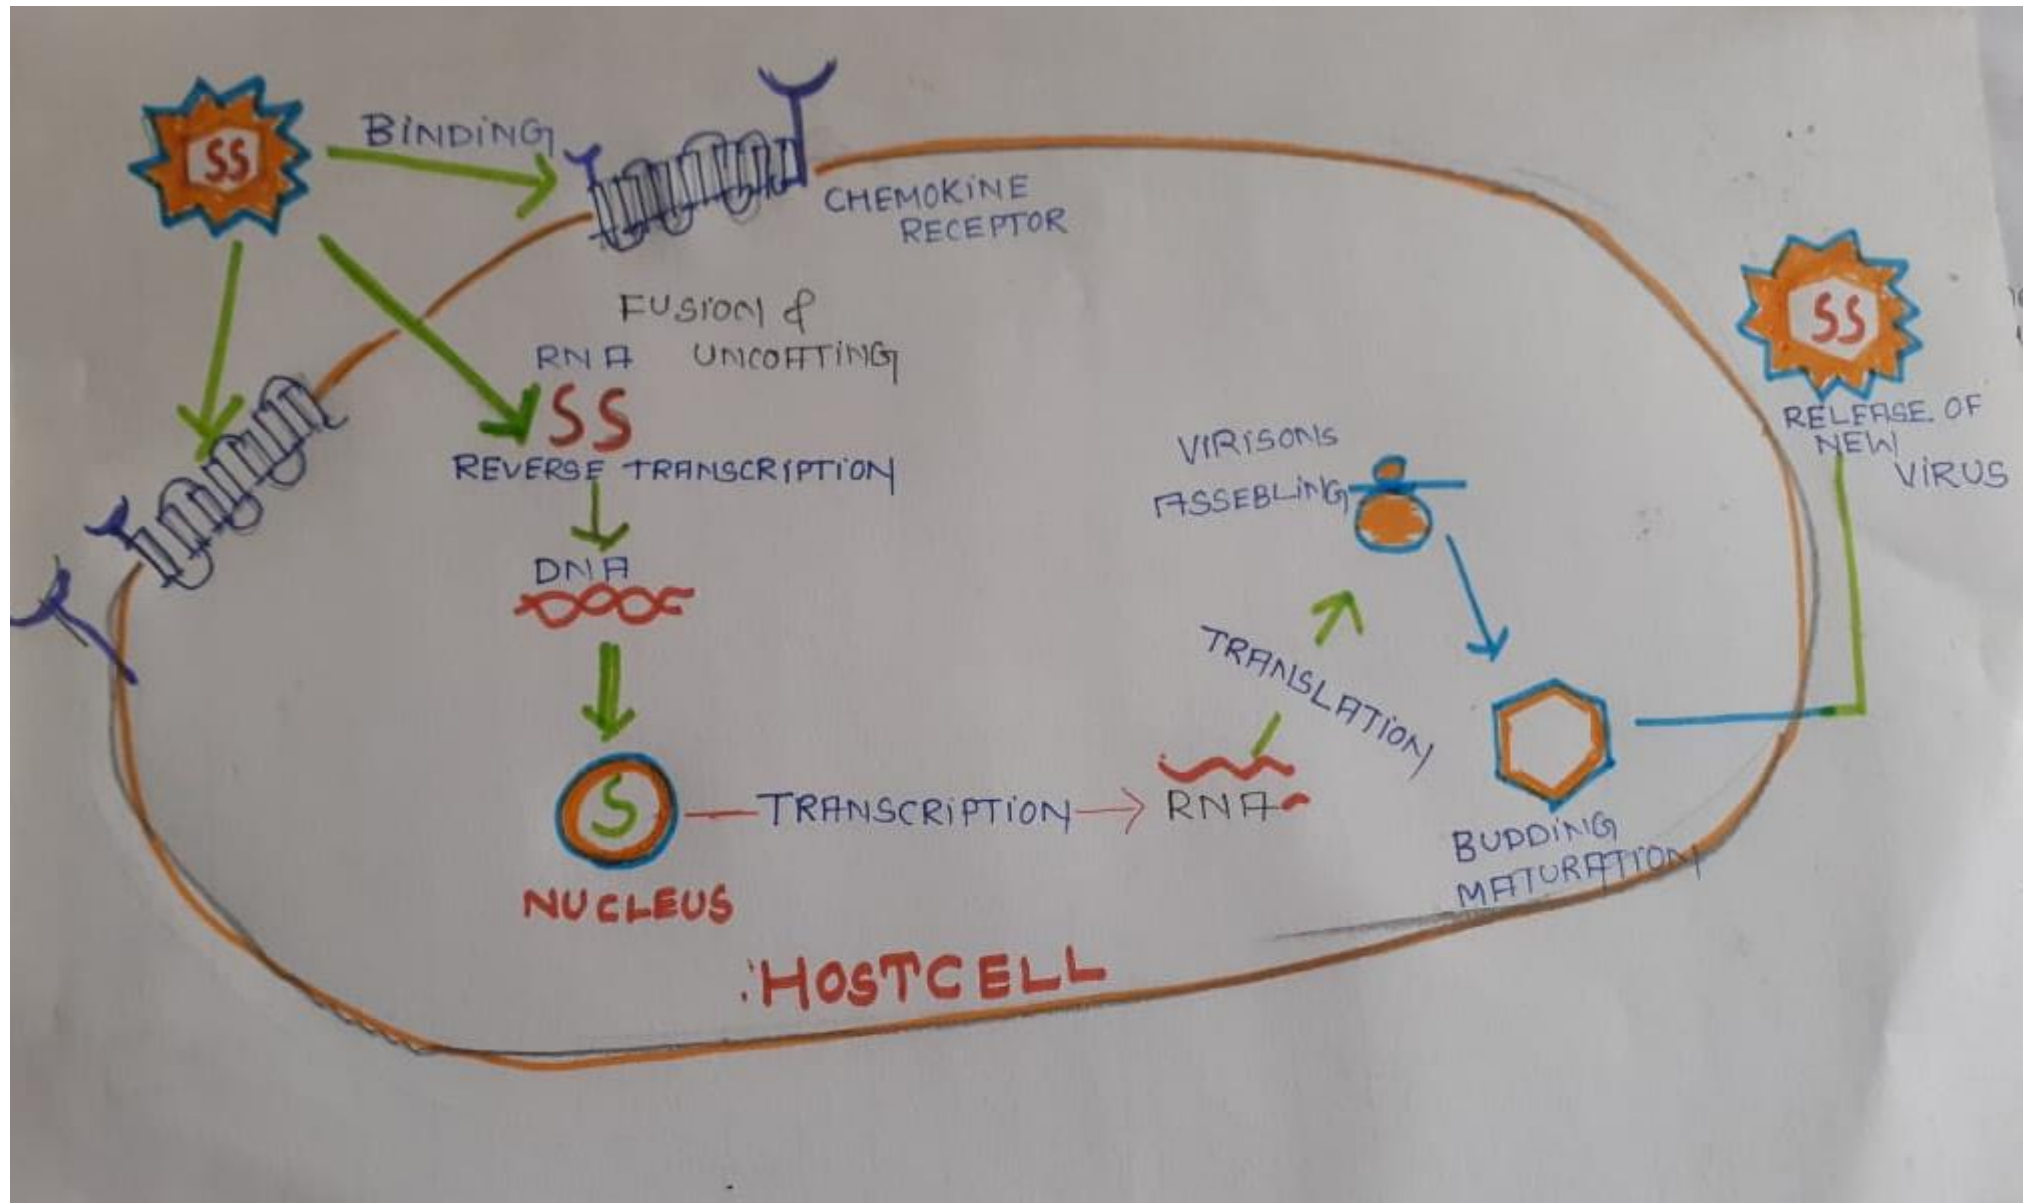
SS

BINDING

CHEMOKINE RECEPTOR

FUSION &

RNA UNCOATING

SS

REVERSE TRANSCRIPTION

DNA

S

NUCLEUS

TRANSCRIPTION

RNA

TRANSLATION

VIRISONS ASSEBLING

BUDDING MATURATION

SS

RELEASE OF NEW VIRUS

:HOSTCELL